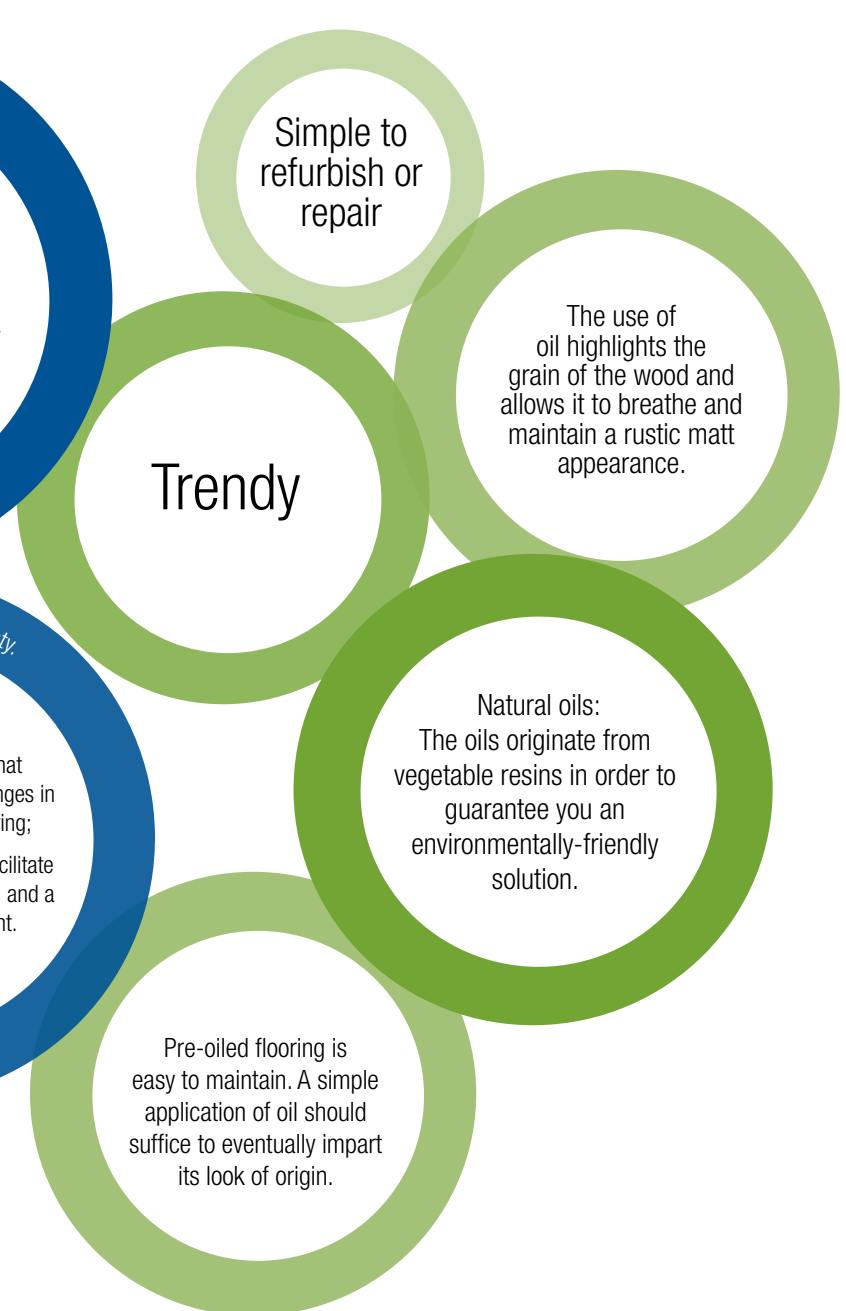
Simple to refurbish or repair

The use of oil highlights the grain of the wood and allows it to breathe and maintain a rustic matt appearance.

Trendy

ty.

hat
nges in
ing;

cilitate
and a
nt.

Natural oils:
The oils originate from vegetable resins in order to guarantee you an environmentally-friendly solution.

Pre-oiled flooring is easy to maintain. A simple application of oil should suffice to eventually impart its look of origin.